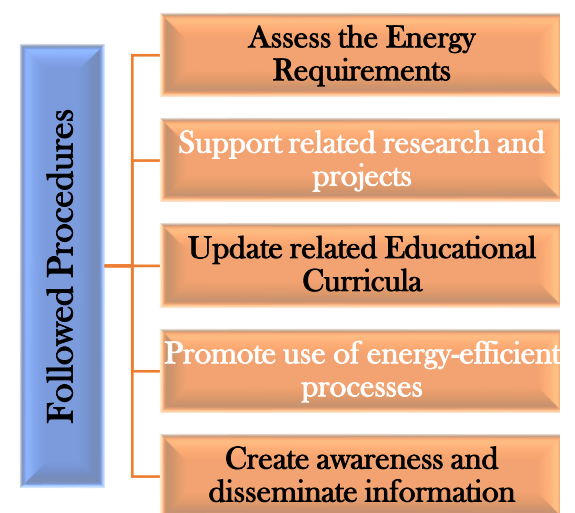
Followed Procedures

Assess the Energy Requirements

Support related research and projects

Update related Educational Curricula

Promote use of energy-efficient processes

Create awareness and disseminate information